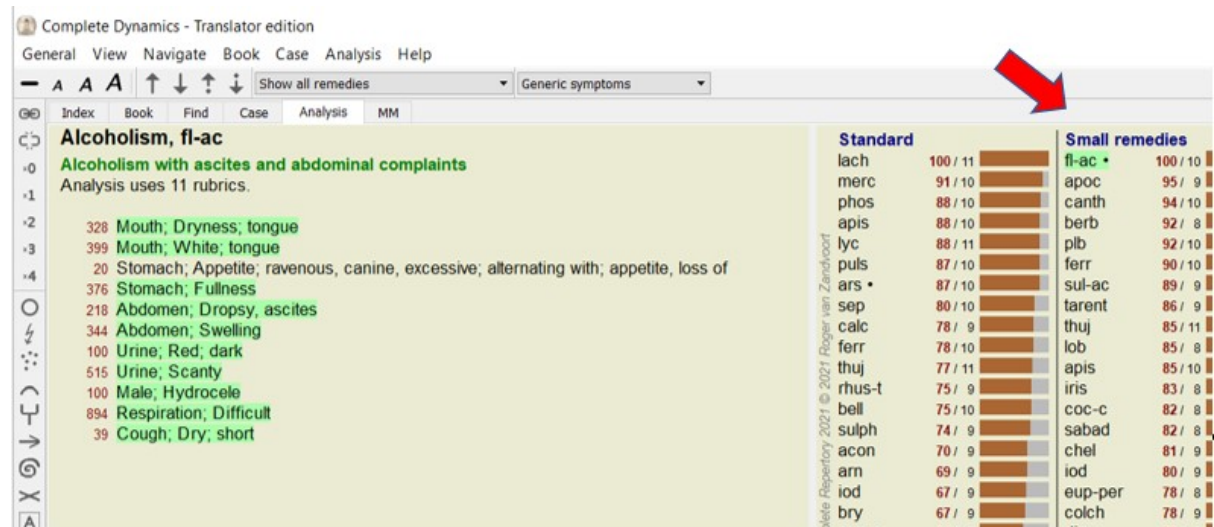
Complete Dynamics - Translator edition

General View Navigate Book Case Analysis Help

Show all remedies

Generic symptoms

Index Book Find Case Analysis MM

·0
·1
·2
·3
·4

A

Alcoholism, fl-ac

Alcoholism with ascites and abdominal complaints

Analysis uses 11 rubrics.

328 Mouth; Dryness; tongue
399 Mouth; White; tongue
20 Stomach; Appetite; ravenous, canine, excessive; alternating with; appetite, loss of
376 Stomach; Fullness
218 Abdomen; Dropsy, ascites
344 Abdomen; Swelling
100 Urine; Red; dark
515 Urine; Scanty
100 Male; Hydrocele
894 Respiration; Difficult
39 Cough; Dry; short

| Standard | | Small remedies | |
|---|---|---|---|
| lach | 100 / 11 | fl-ac • | 100 / 10 |
| merc | 91 / 10 | apoc | 95 / 9 |
| phos | 88 / 10 | canth | 94 / 10 |
| apis | 88 / 10 | berb | 92 / 8 |
| lyc | 88 / 11 | plb | 92 / 10 |
| puls | 87 / 10 | ferr | 90 / 10 |
| ars • | 87 / 10 | sul-ac | 89 / 9 |
| sep | 80 / 10 | tarent | 86 / 9 |
| calc | 78 / 9 | thuj | 85 / 11 |
| ferr | 78 / 10 | lob | 85 / 8 |
| thuj | 77 / 11 | apis | 85 / 10 |
| rhus-t | 75 / 9 | iris | 83 / 8 |
| bell | 75 / 10 | coc-c | 82 / 8 |
| sulph | 74 / 9 | sabad | 82 / 8 |
| acon | 70 / 9 | chel | 81 / 9 |
| arn | 69 / 9 | iod | 80 / 9 |
| iod | 67 / 9 | eup-per | 78 / 8 |
| bry | 67 / 9 | colch | 78 / 9 |

plete Repertory 2021 © 2021 Roger van Zandvoort